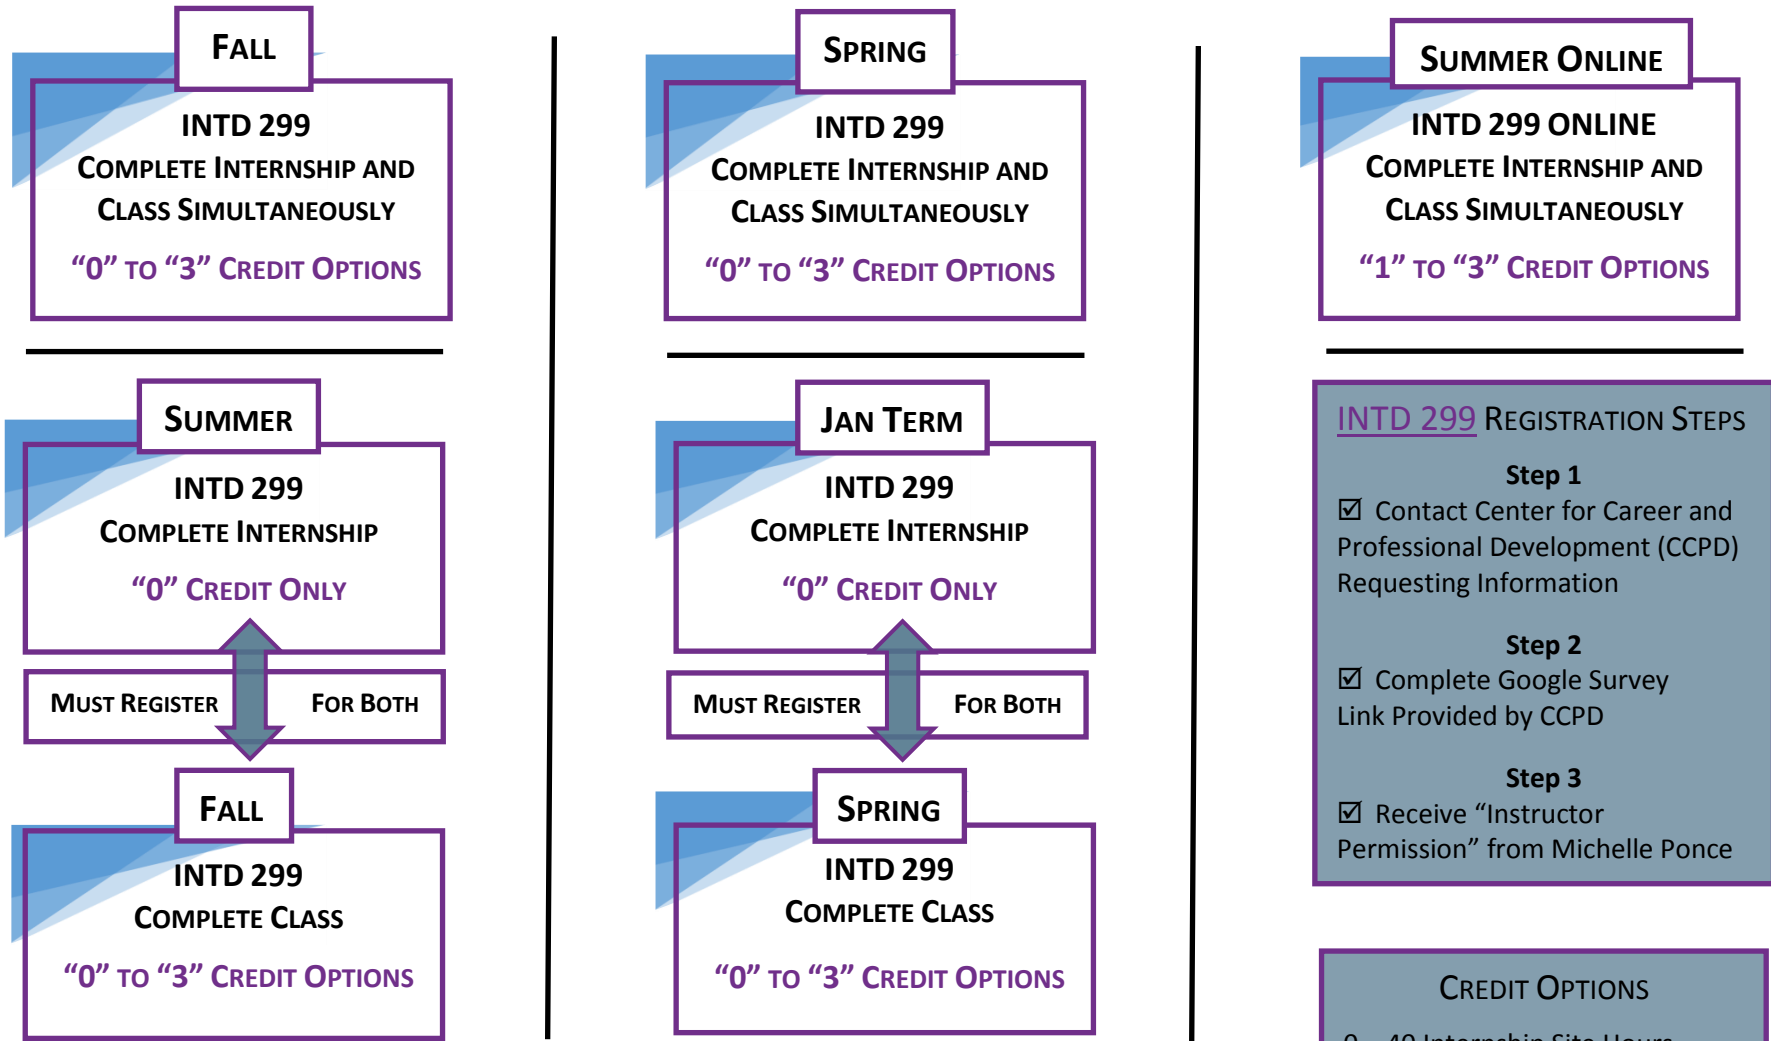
FALL

INTD 299
COMPLETE INTERNSHIP AND CLASS SIMULTANEOUSLY

"0" TO "3" CREDIT OPTIONS

SUMMER

INTD 299
COMPLETE INTERNSHIP

"0" CREDIT ONLY

MUST REGISTER FOR BOTH

FALL

INTD 299
COMPLETE CLASS

"0" TO "3" CREDIT OPTIONS

SPRING

INTD 299
COMPLETE INTERNSHIP AND CLASS SIMULTANEOUSLY

"0" TO "3" CREDIT OPTIONS

JAN TERM

INTD 299
COMPLETE INTERNSHIP

"0" CREDIT ONLY

MUST REGISTER FOR BOTH

SPRING

INTD 299
COMPLETE CLASS

"0" TO "3" CREDIT OPTIONS

SUMMER ONLINE

INTD 299 ONLINE
COMPLETE INTERNSHIP AND CLASS SIMULTANEOUSLY

"1" TO "3" CREDIT OPTIONS

INTD 299 REGISTRATION STEPS

Step 1
☑ Contact Center for Career and Professional Development (CCPD) Requesting Information

Step 2
☑ Complete Google Survey Link Provided by CCPD

Step 3
☑ Receive "Instructor Permission" from Michelle Ponce

CREDIT OPTIONS

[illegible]